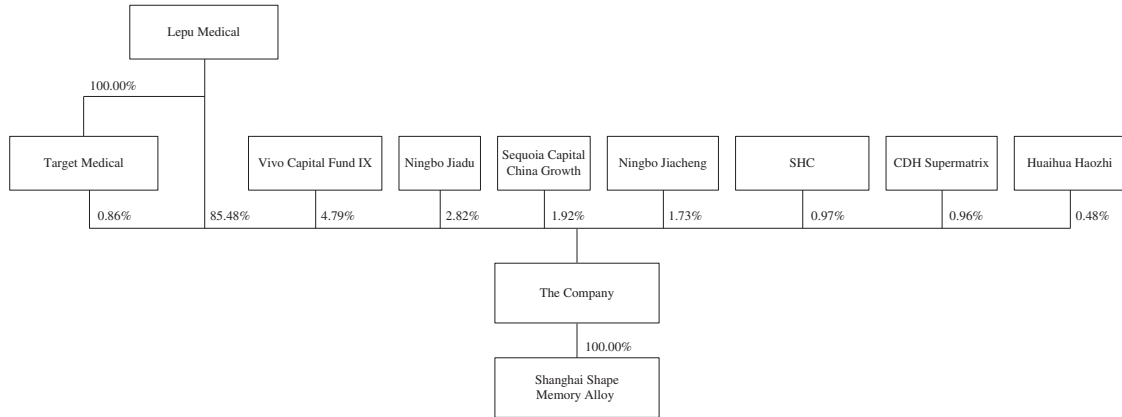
Lepu Medical

100.00%

Target Medical

Vivo Capital Fund IX

Ningbo Jiadu

Sequoia Capital China Growth

Ningbo Jiacheng

SHC

CDH Supermatrix

Huaihua Haozhi

0.86%

85.48%

4.79%

2.82%

1.92%

1.73%

0.97%

0.96%

0.48%

The Company

100.00%

Shanghai Shape Memory Alloy